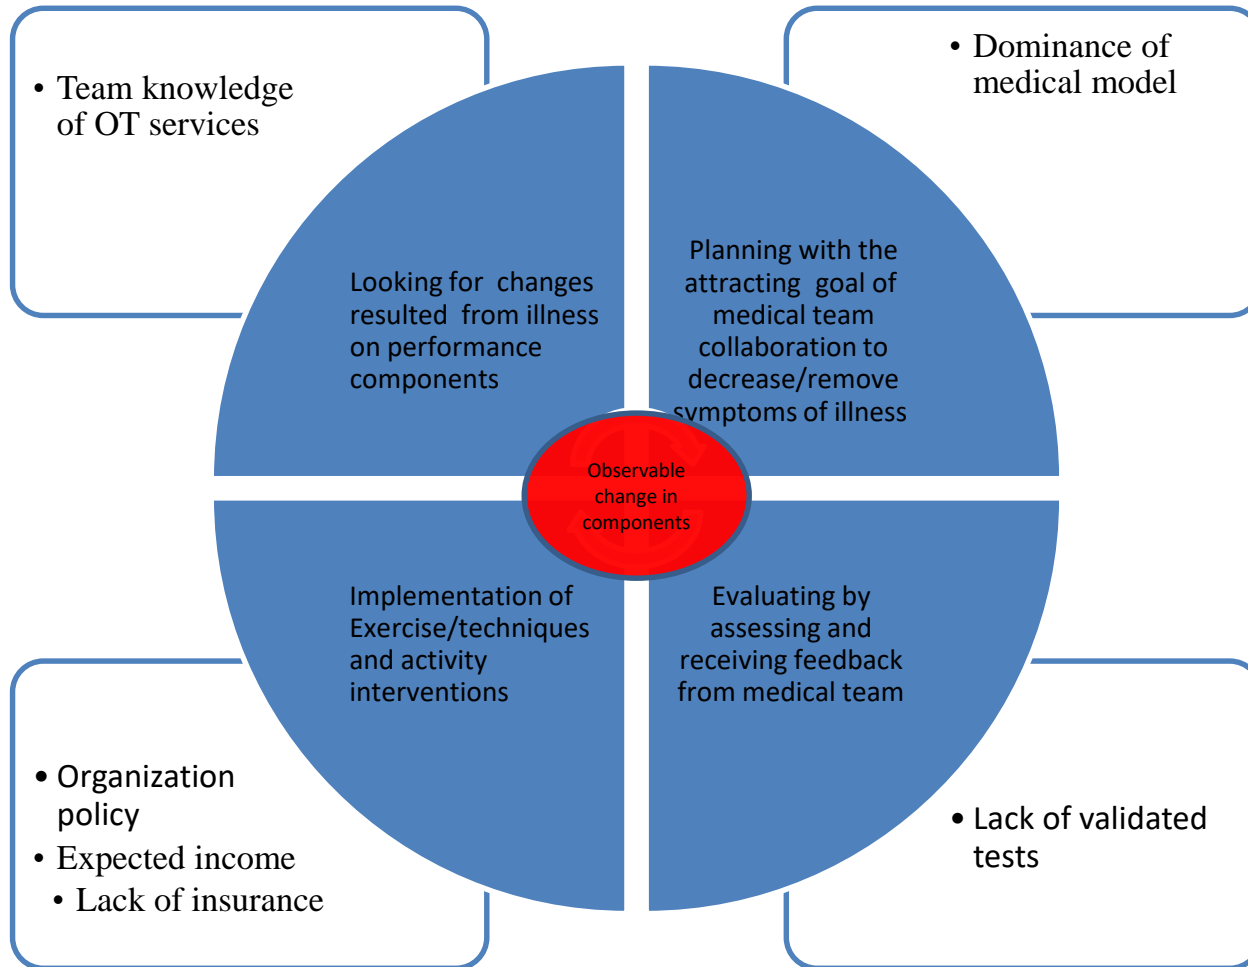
• Team knowledge of OT services

• Dominance of medical model

Looking for changes resulted from illness on performance components

Planning with the attracting goal of medical team collaboration to decrease/remove symptoms of illness

Observable change in components

Implementation of Exercise/techniques and activity interventions

Evaluating by assessing and receiving feedback from medical team

• Organization policy
• Expected income
• Lack of insurance

• Lack of validated tests